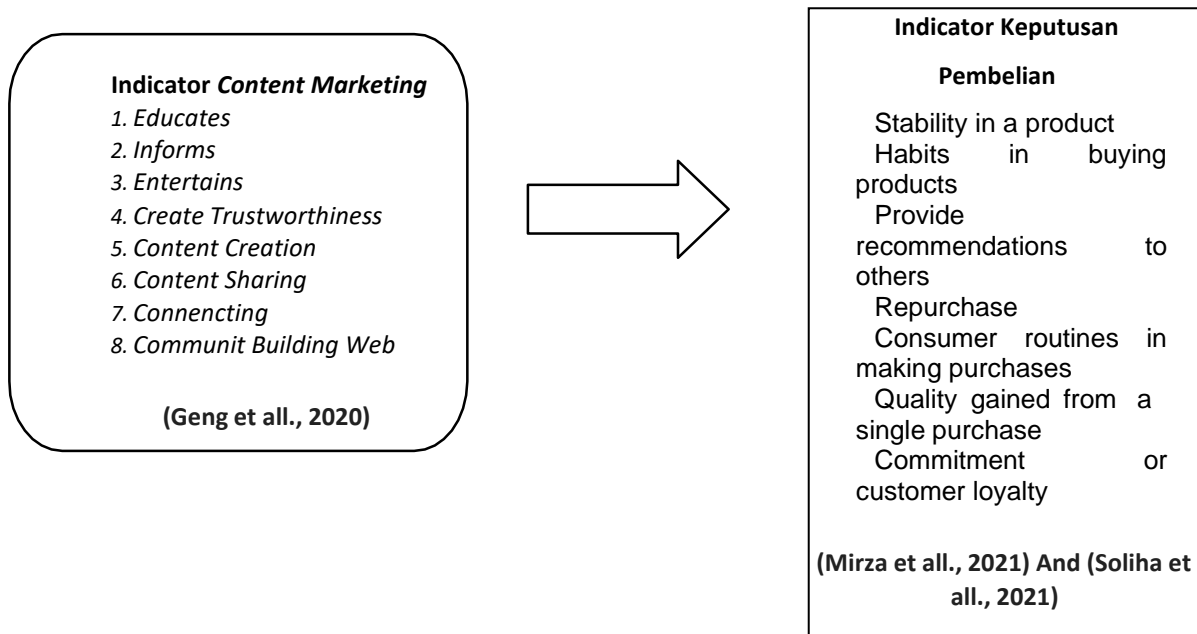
Indicator *Content Marketing*
1. *Educates*
2. *Informs*
3. *Entertains*
4. *Create Trustworthiness*
5. *Content Creation*
6. *Content Sharing*
7. *Connencting*
8. *Communit Building Web*

(Geng et all., 2020)

Indicator Keputusan Pembelian

Stability in a product
Habits in buying products
Provide recommendations to others
Repurchase
Consumer routines in making purchases
Quality gained from a single purchase
Commitment or customer loyalty

(Mirza et all., 2021) And (Soliha et all., 2021)